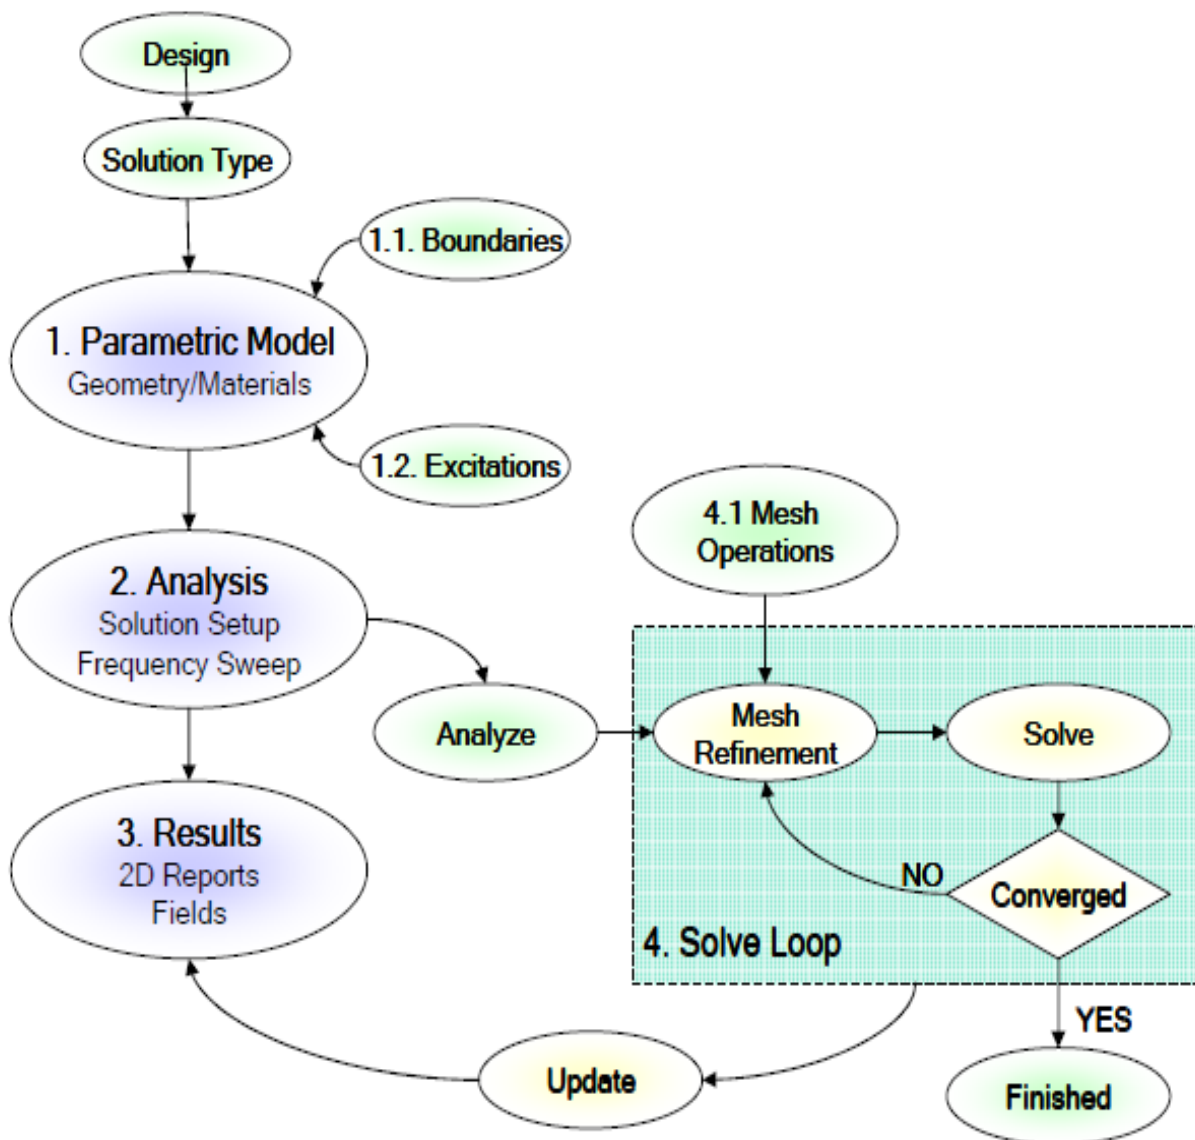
Design

Solution Type

1.1. Boundaries

1. Parametric Model
Geometry/Materials

1.2. Excitations

4.1 Mesh Operations

2. Analysis
Solution Setup
Frequency Sweep

Analyze

Mesh Refinement

Solve

NO

Converged

3. Results
2D Reports
Fields

4. Solve Loop

YES

Update

Finished